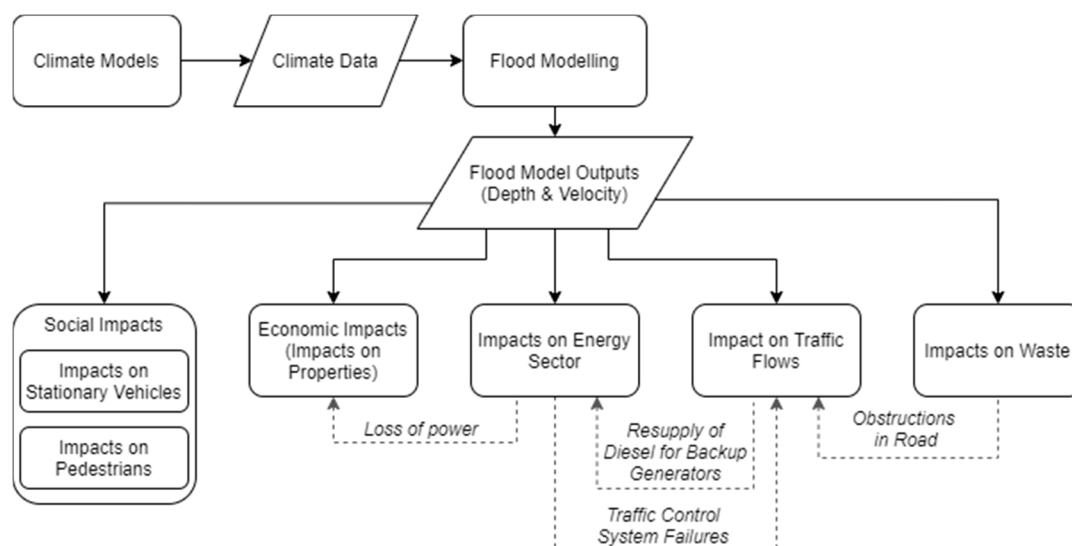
Climate Models

Climate Data

Flood Modelling

Flood Model Outputs (Depth & Velocity)

Social Impacts

Impacts on Stationary Vehicles

Impacts on Pedestrians

Economic Impacts (Impacts on Properties)

Impacts on Energy Sector

Impact on Traffic Flows

Impacts on Waste

Loss of power

Resupply of Diesel for Backup Generators

Obstructions in Road

Traffic Control System Failures